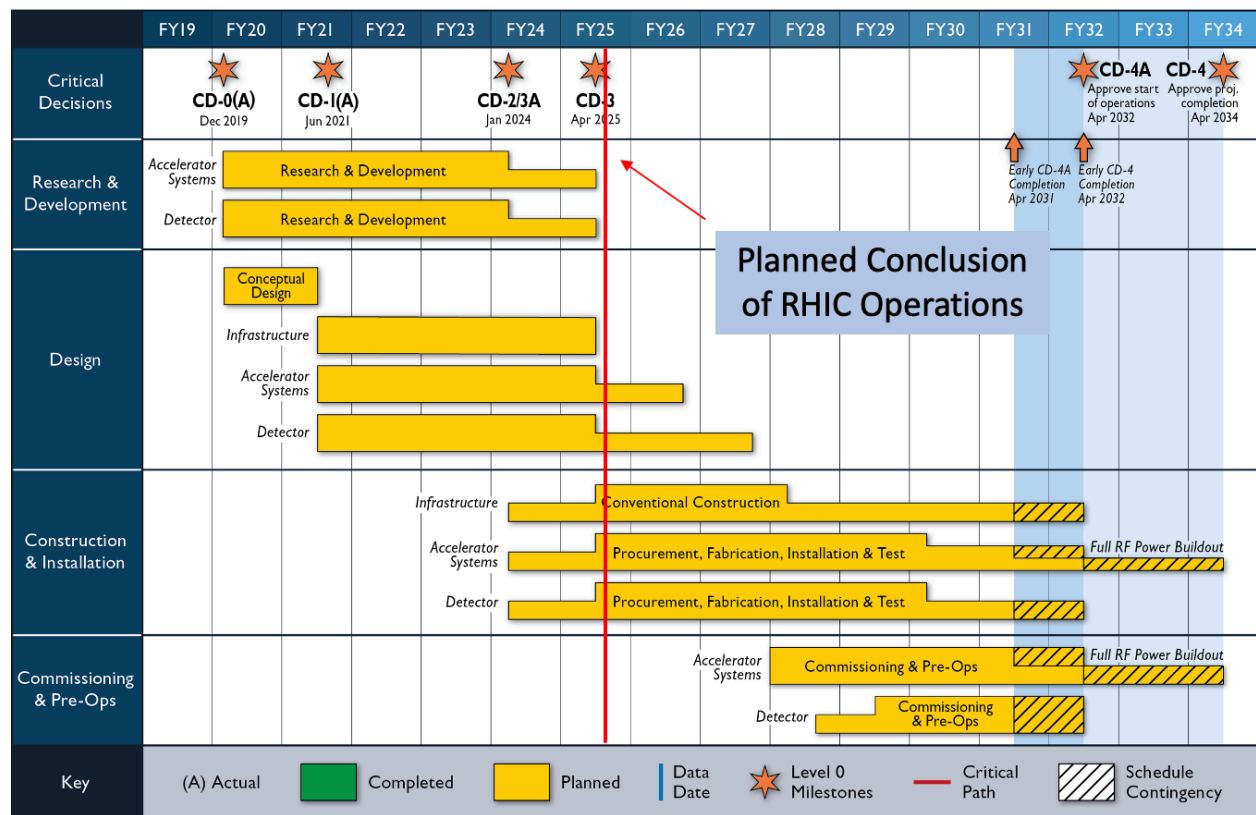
| | FY19 | FY20 | FY21 | FY22 | FY23 | FY24 | FY25 | FY26 | FY27 | FY28 | FY29 | FY30 | FY31 | FY32 | FY33 | FY34 |
|---|---|---|---|---|---|---|---|---|---|---|---|---|---|---|---|---|

Critical Decisions

CD-0(A) Dec 2019

CD-1(A) Jun 2021

CD-2/3A Jan 2024

CD-3 Apr 2025

CD-4A Approve start of operations Apr 2032

CD-4 Approve proj. completion Apr 2034

Early CD-4A Completion Apr 2031

Early CD-4 Completion Apr 2032

Research & Development

Accelerator Systems — Research & Development

Detector — Research & Development

Planned Conclusion of RHIC Operations

Design

Conceptual Design

Infrastructure

Accelerator Systems

Detector

Construction & Installation

Infrastructure — Conventional Construction

Accelerator Systems — Procurement, Fabrication, Installation & Test — Full RF Power Buildout

Detector — Procurement, Fabrication, Installation & Test

Commissioning & Pre-Ops

Accelerator Systems — Commissioning & Pre-Ops — Full RF Power Buildout

Detector — Commissioning & Pre-Ops

Key

(A) Actual | Completed | Planned | Data Date | Level 0 Milestones | Critical Path | Schedule Contingency